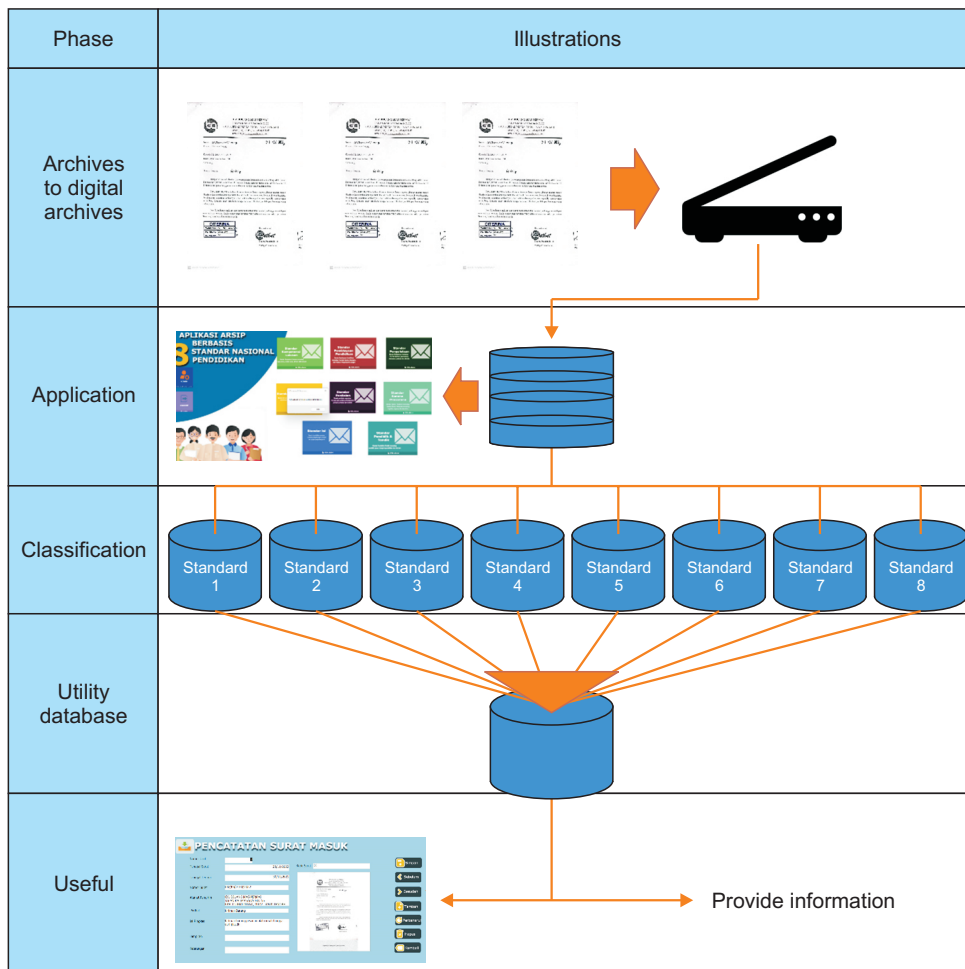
| Phase | Illustrations |
|---|---|
| Archives to digital archives | |
| Application | 8 APLIKASI ARSIP BERBASIS STANDAR NASIONAL PENDIDIKAN |
| Classification | Standard 1, Standard 2, Standard 3, Standard 4, Standard 5, Standard 6, Standard 7, Standard 8 |
| Utility database | |
| Useful | PENCATATAN SURAT MASUK — Provide information |